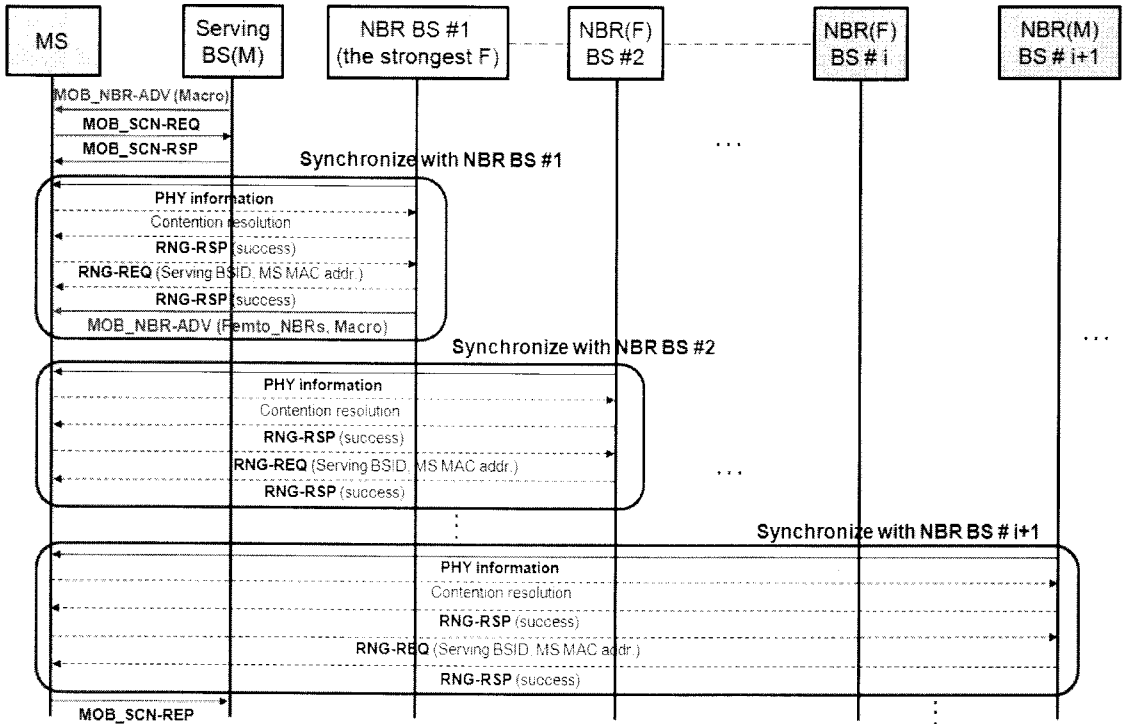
MS

Serving BS(M)

NBR BS #1 (the strongest F)

NBR(F) BS #2

NBR(F) BS # i

NBR(M) BS # i+1

MOB_NBR-ADV (Macro)

MOB_SCN-REQ

MOB_SCN-RSP

...

Synchronize with NBR BS #1

PHY information

Contention resolution

RNG-RSP (success)

RNG-REQ (Serving BSID, MS MAC addr.)

RNG-RSP (success)

MOB_NBR-ADV (Femto_NBRs, Macro)

Synchronize with NBR BS #2

...

PHY information

Contention resolution

RNG-RSP (success)

RNG-REQ (Serving BSID, MS MAC addr.)

...

RNG-RSP (success)

Synchronize with NBR BS # i+1

PHY information

Contention resolution

RNG-RSP (success)

RNG-REQ (Serving BSID, MS MAC addr.)

RNG-RSP (success)

MOB_SCN-REP